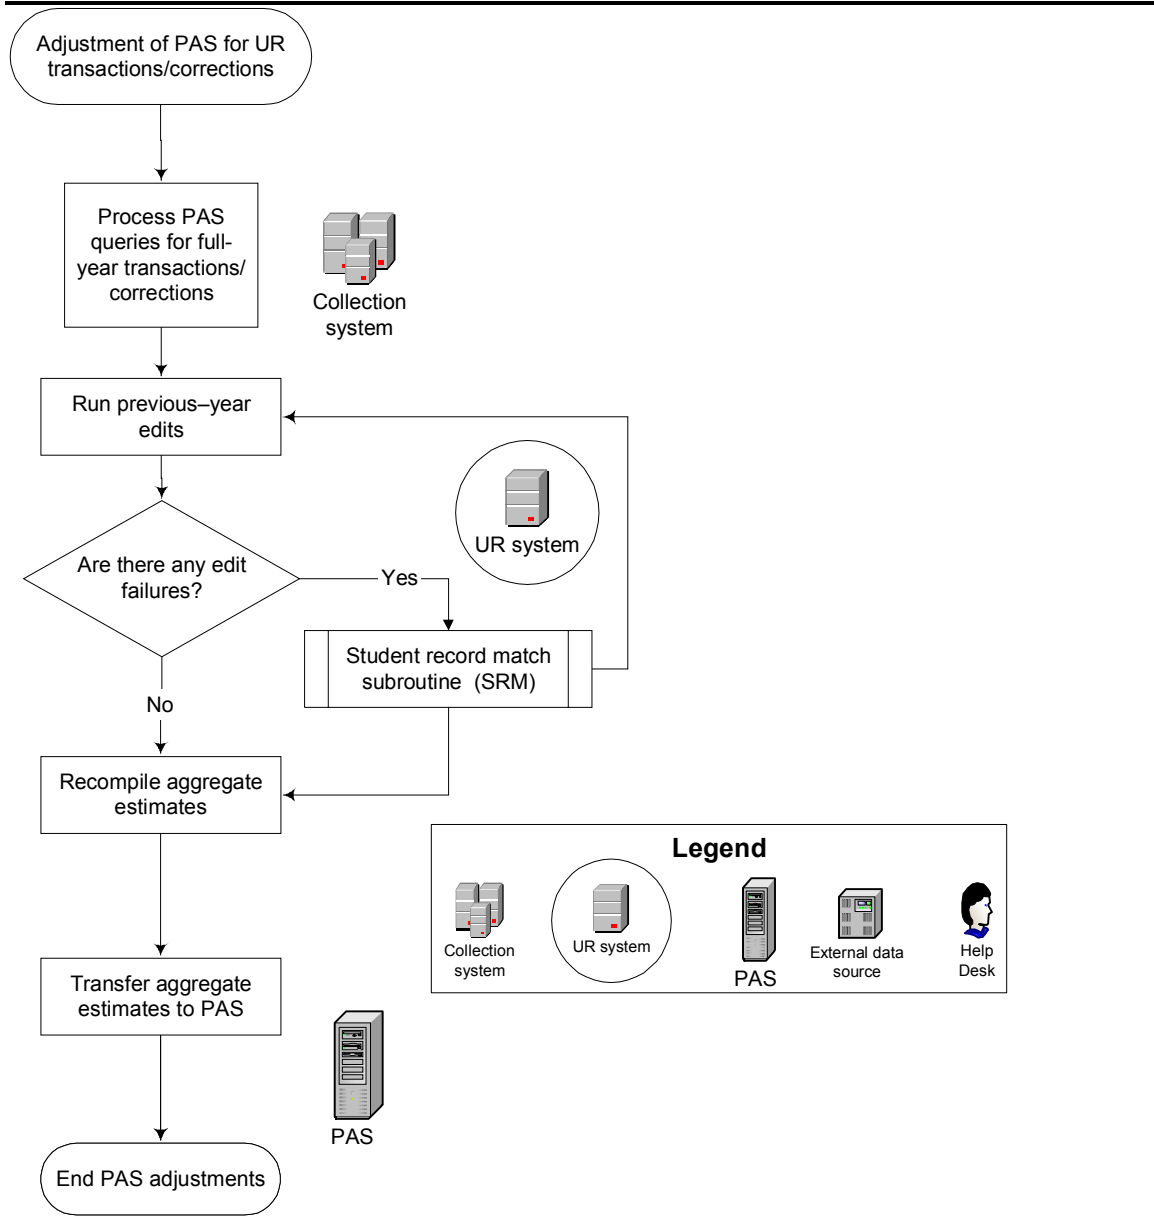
Adjustment of PAS for UR transactions/corrections

Process PAS queries for full-year transactions/ corrections

Collection system

Run previous–year edits

UR system

Are there any edit failures?

Yes

Student record match subroutine (SRM)

No

Recompile aggregate estimates

Legend

Collection system

UR system

PAS

External data source

Help Desk

Transfer aggregate estimates to PAS

PAS

End PAS adjustments